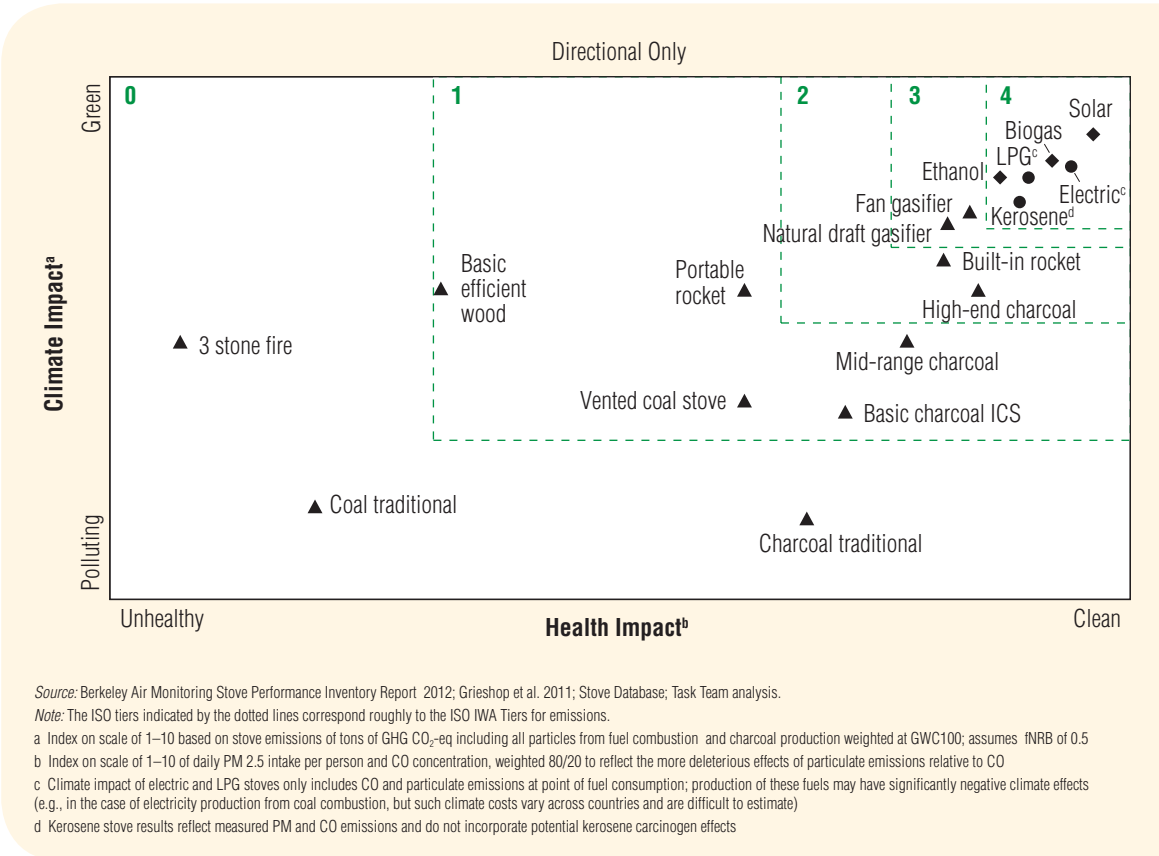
Directional Only

Green

Climate Impact$^a$

Polluting

0

1

2

3

4

Solar

Biogas

LPG$^c$

Ethanol

Electric$^c$

Fan gasifier

Kerosene$^d$

Natural draft gasifier

Basic efficient wood

Portable rocket

Built-in rocket

High-end charcoal

3 stone fire

Mid-range charcoal

Vented coal stove

Basic charcoal ICS

Coal traditional

Charcoal traditional

Unhealthy

Health Impact$^b$

Clean

Source: Berkeley Air Monitoring Stove Performance Inventory Report 2012; Grieshop et al. 2011; Stove Database; Task Team analysis.

Note: The ISO tiers indicated by the dotted lines correspond roughly to the ISO IWA Tiers for emissions.

a Index on scale of 1–10 based on stove emissions of tons of GHG $CO_2$-eq including all particles from fuel combustion and charcoal production weighted at GWC100; assumes fNRB of 0.5

b Index on scale of 1–10 of daily PM 2.5 intake per person and CO concentration, weighted 80/20 to reflect the more deleterious effects of particulate emissions relative to CO

c Climate impact of electric and LPG stoves only includes CO and particulate emissions at point of fuel consumption; production of these fuels may have significantly negative climate effects (e.g., in the case of electricity production from coal combustion, but such climate costs vary across countries and are difficult to estimate)

d Kerosene stove results reflect measured PM and CO emissions and do not incorporate potential kerosene carcinogen effects